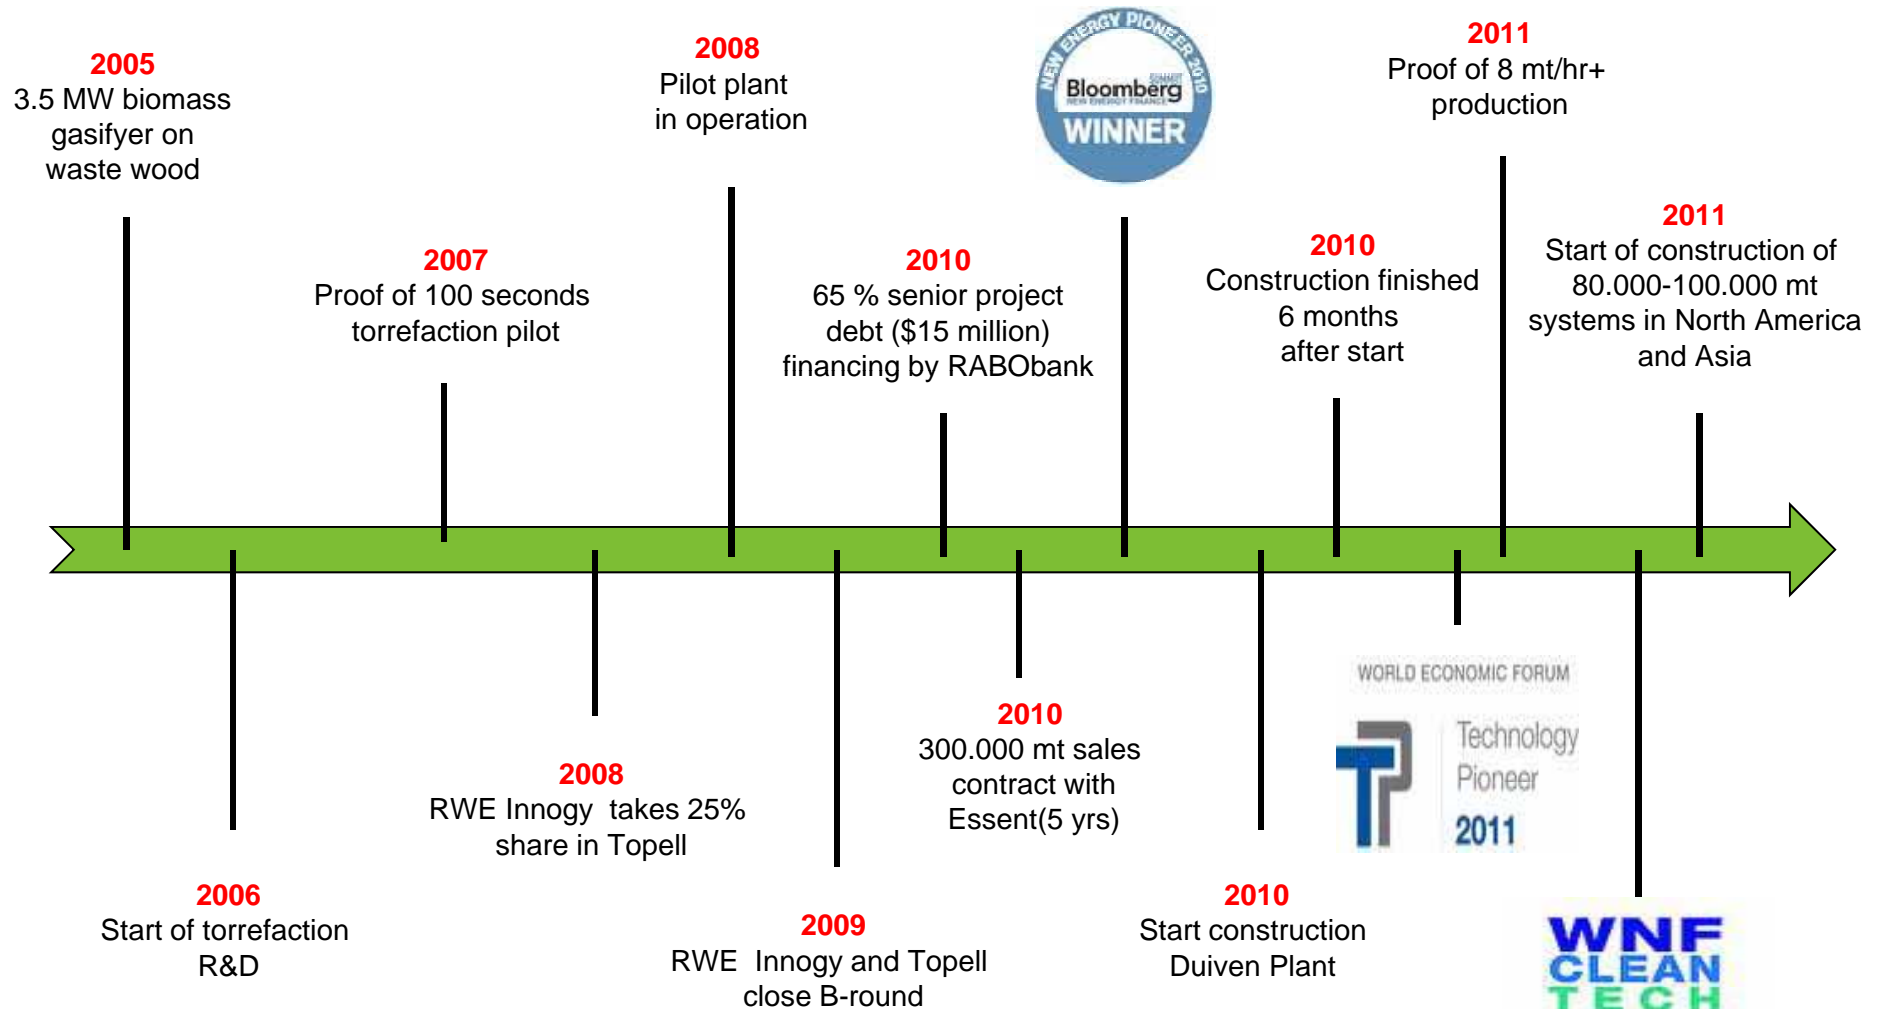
2005
3.5 MW biomass gasifyer on waste wood

2008
Pilot plant in operation

NEW ENERGY PIONEER 2010
Bloomberg
NEW ENERGY FINANCE
SUMMIT
WINNER

2011
Proof of 8 mt/hr+ production

2007
Proof of 100 seconds torrefaction pilot

2010
65 % senior project debt ($15 million) financing by RABObank

2010
Construction finished 6 months after start

2011
Start of construction of 80.000-100.000 mt systems in North America and Asia

2010
300.000 mt sales contract with Essent(5 yrs)

WORLD ECONOMIC FORUM
Technology Pioneer 2011

2008
RWE Innogy takes 25% share in Topell

2006
Start of torrefaction R&D

2009
RWE Innogy and Topell close B-round

2010
Start construction Duiven Plant

WNF CLEAN TECH